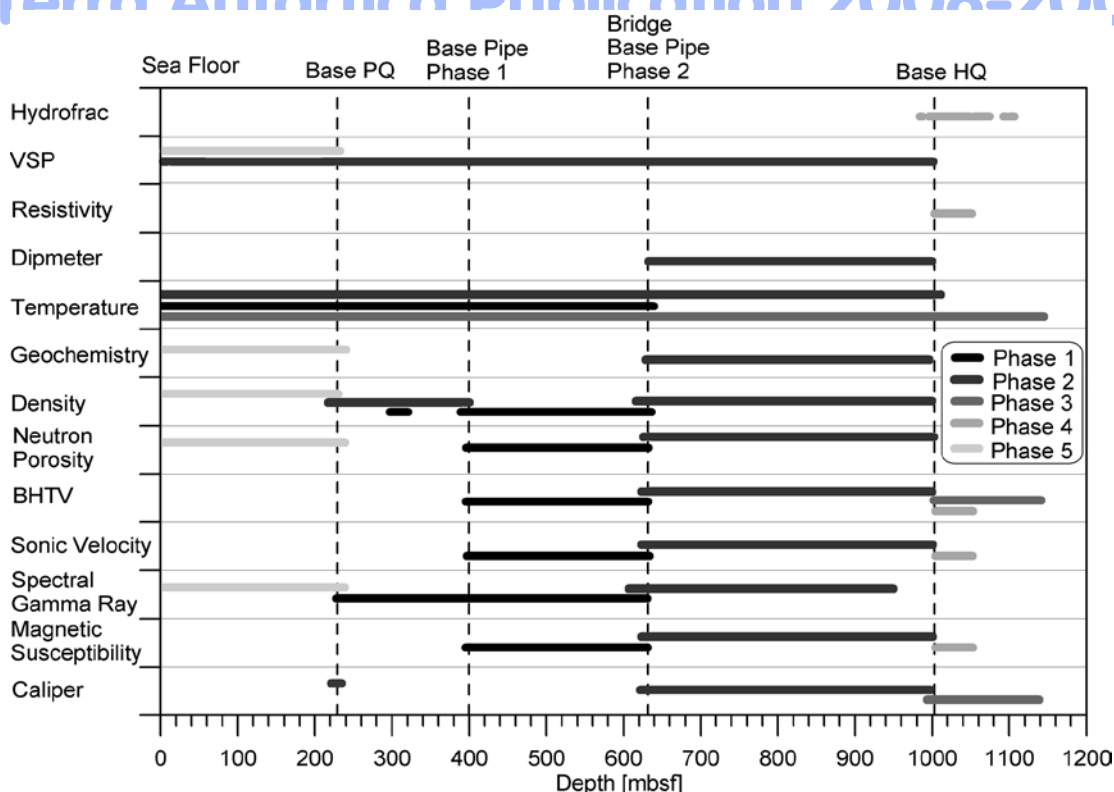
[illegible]

Sea Floor
Base PQ
Base Pipe Phase 1
Bridge Base Pipe Phase 2
Base HQ

Hydrofrac
VSP
Resistivity
Dipmeter
Temperature
Geochemistry
Density
Neutron Porosity
BHTV
Sonic Velocity
Spectral Gamma Ray
Magnetic Susceptibility
Caliper

Phase 1
Phase 2
Phase 3
Phase 4
Phase 5

0 100 200 300 400 500 600 700 800 900 1000 1100 1200
Depth [mbsf]